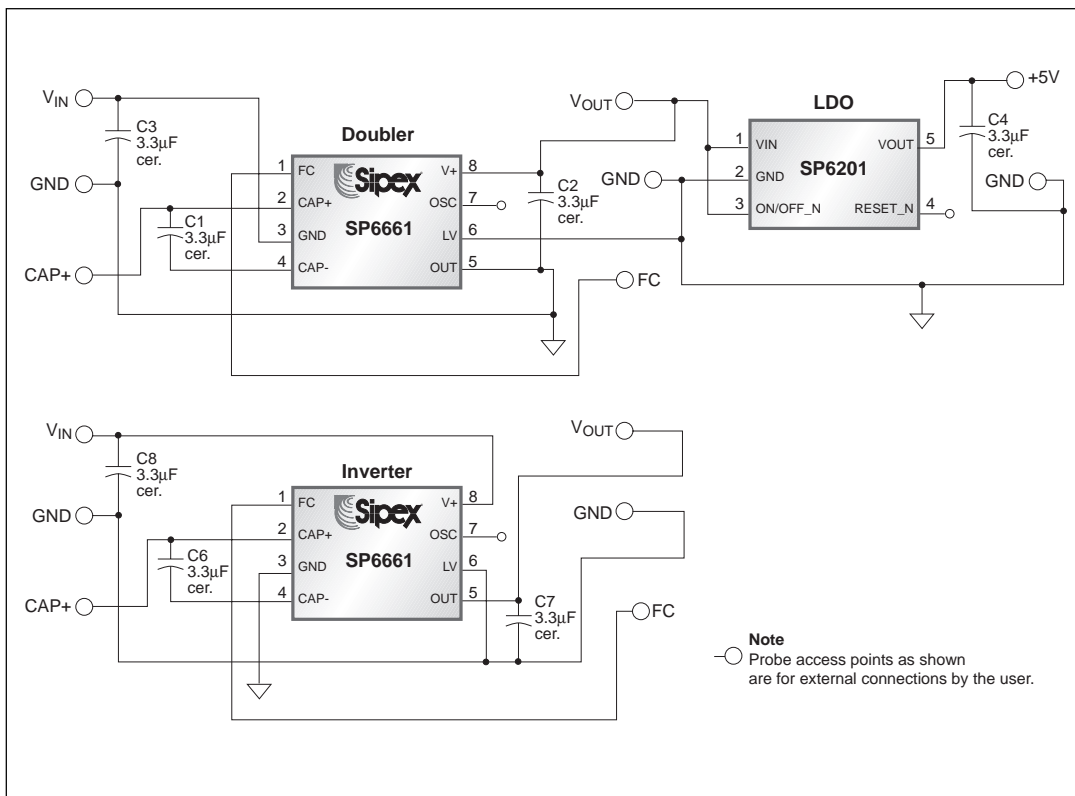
$V_{IN}$
C3
3.3µF
cer.
GND
C1
3.3µF
cer.
CAP+

Doubler
1 FC
2 CAP+
3 GND
4 CAP-
Sipex
SP6661
V+ 8
OSC 7
LV 6
OUT 5

C2
3.3µF
cer.
$V_{OUT}$
GND
FC

LDO
1 VIN
2 GND
3 ON/OFF_N
SP6201
VOUT 5
RESET_N 4
+5V
C4
3.3µF
cer.
GND

$V_{IN}$
C8
3.3µF
cer.
GND
C6
3.3µF
cer.
CAP+

Inverter
1 FC
2 CAP+
3 GND
4 CAP-
Sipex
SP6661
V+ 8
OSC 7
LV 6
OUT 5

C7
3.3µF
cer.
$V_{OUT}$
GND
FC

Note
Probe access points as shown are for external connections by the user.